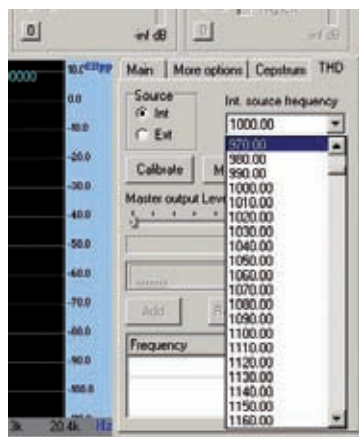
0
-inf dB
0
-inf dB
0000
10.0 dBFS
0.0
-10.0
-20.0
-30.0
-40.0
-50.0
-60.0
-70.0
-80.0
-90.0
-100.0
Main | More options | Cepstrum | THD
Source
Int
Ext
Int. source frequency
1000.00
Calibrate
M
Master output Leve
Add
Frequency
970.00
980.00
990.00
1000.00
1010.00
1020.00
1030.00
1040.00
1050.00
1060.00
1070.00
1080.00
1090.00
1100.00
1110.00
1120.00
1130.00
1140.00
1150.00
1160.00
3k
20.4k
Hz